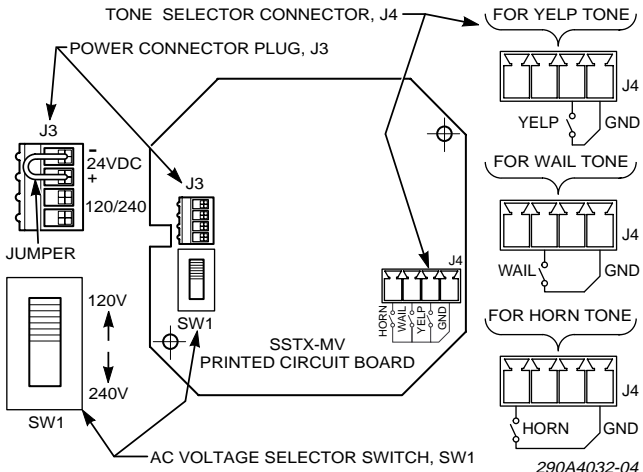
TONE SELECTOR CONNECTOR, J4

POWER CONNECTOR PLUG, J3

FOR YELP TONE

J4

YELP

GND

J3

-

24VDC

+

120/240

JUMPER

J3

SW1

FOR WAIL TONE

J4

WAIL

GND

J4

HORN

WAIL

YELP

GND

120V

240V

SW1

SSTX-MV
PRINTED CIRCUIT BOARD

FOR HORN TONE

J4

HORN

GND

AC VOLTAGE SELECTOR SWITCH, SW1

290A4032-04